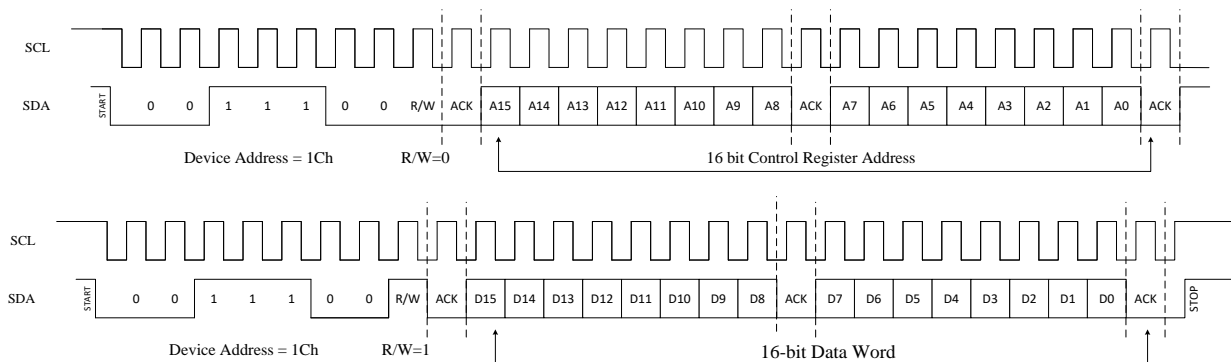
SCL

SDA START 0 0 1 1 1 0 0 R/W ACK A15 A14 A13 A12 A11 A10 A9 A8 ACK A7 A6 A5 A4 A3 A2 A1 A0 ACK

Device Address = 1Ch R/W=0 16 bit Control Register Address

SCL

SDA START 0 0 1 1 1 0 0 R/W ACK D15 D14 D13 D12 D11 D10 D9 D8 ACK D7 D6 D5 D4 D3 D2 D1 D0 ACK STOP

Device Address = 1Ch R/W=1 16-bit Data Word